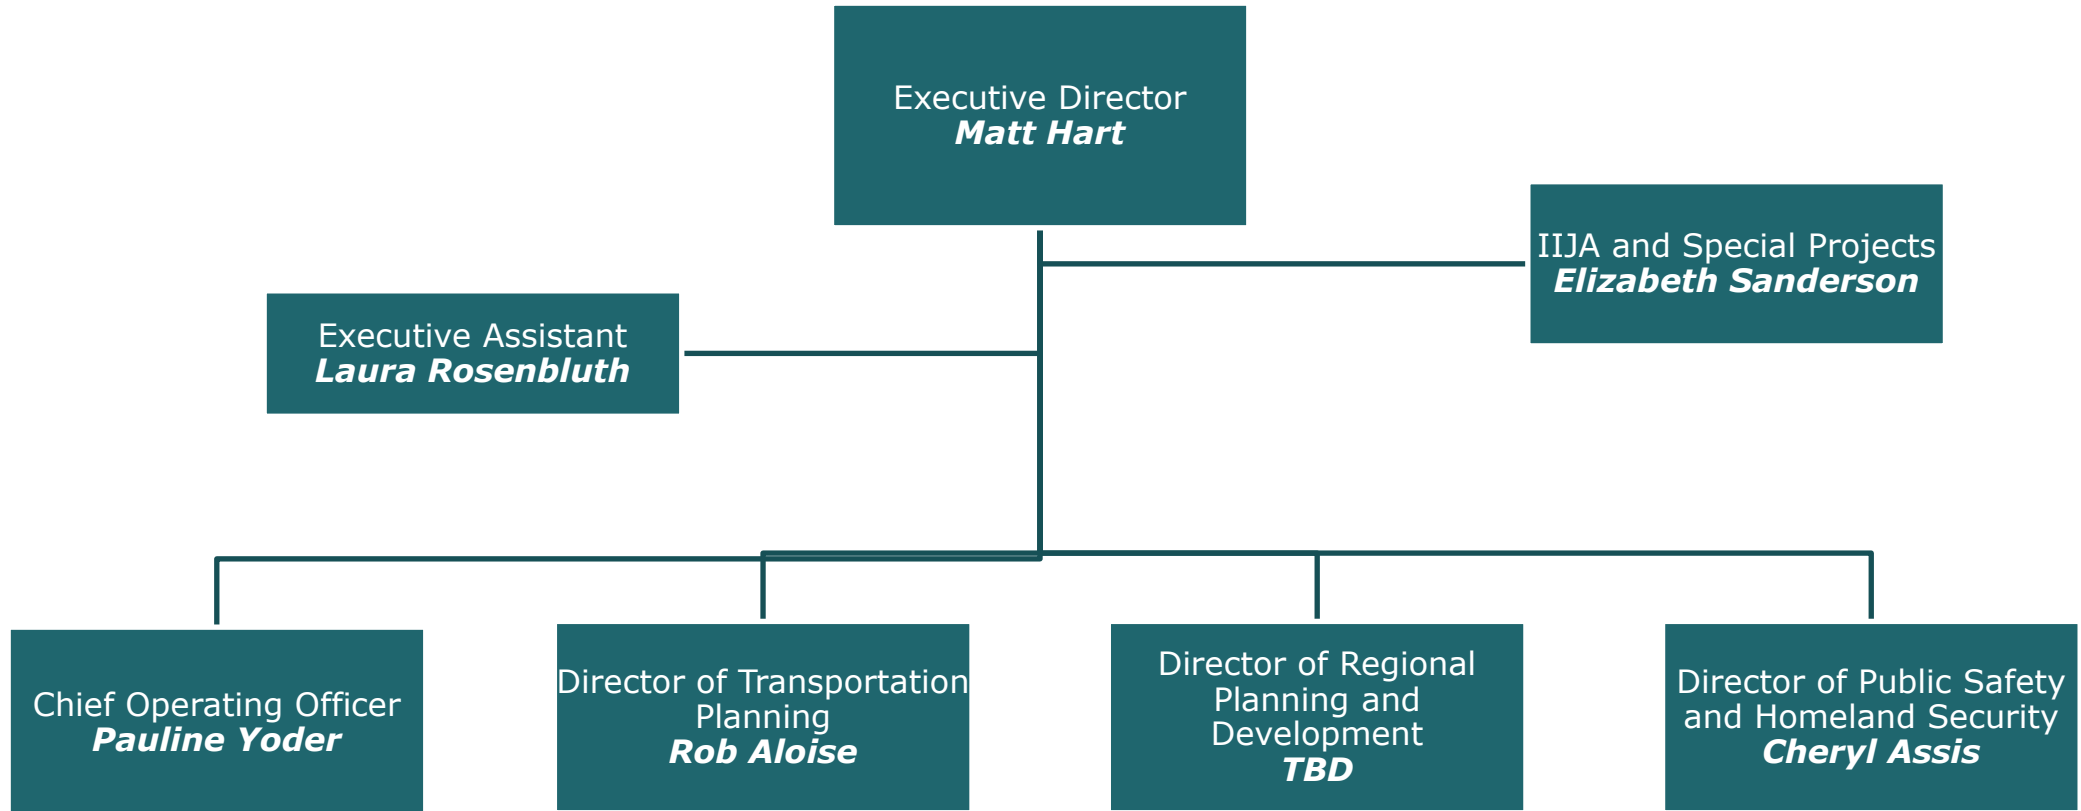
Executive Director
***Matt Hart***

IIJA and Special Projects
***Elizabeth Sanderson***

Executive Assistant
***Laura Rosenbluth***

Chief Operating Officer
***Pauline Yoder***

Director of Transportation Planning
***Rob Aloise***

Director of Regional Planning and Development
***TBD***

Director of Public Safety and Homeland Security
***Cheryl Assis***